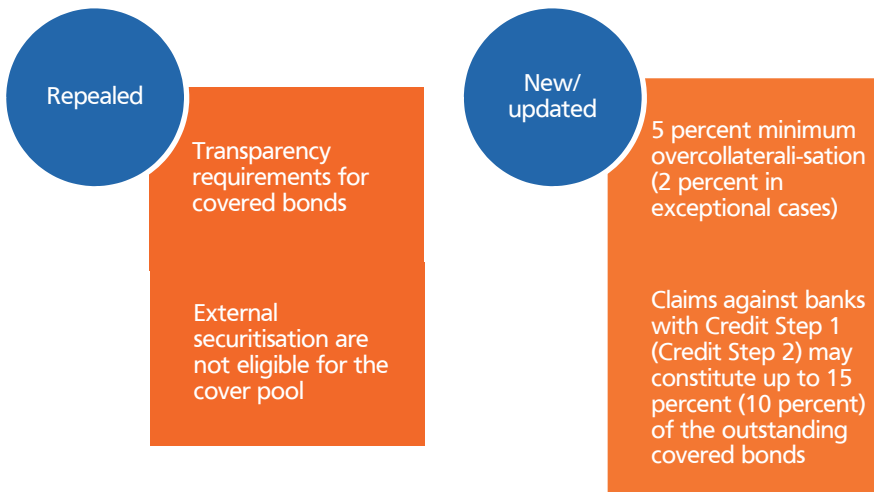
Repealed

Transparency requirements for covered bonds

External securitisation are not eligible for the cover pool

New/ updated

5 percent minimum overcollaterali-sation (2 percent in exceptional cases)

Claims against banks with Credit Step 1 (Credit Step 2) may constitute up to 15 percent (10 percent) of the outstanding covered bonds